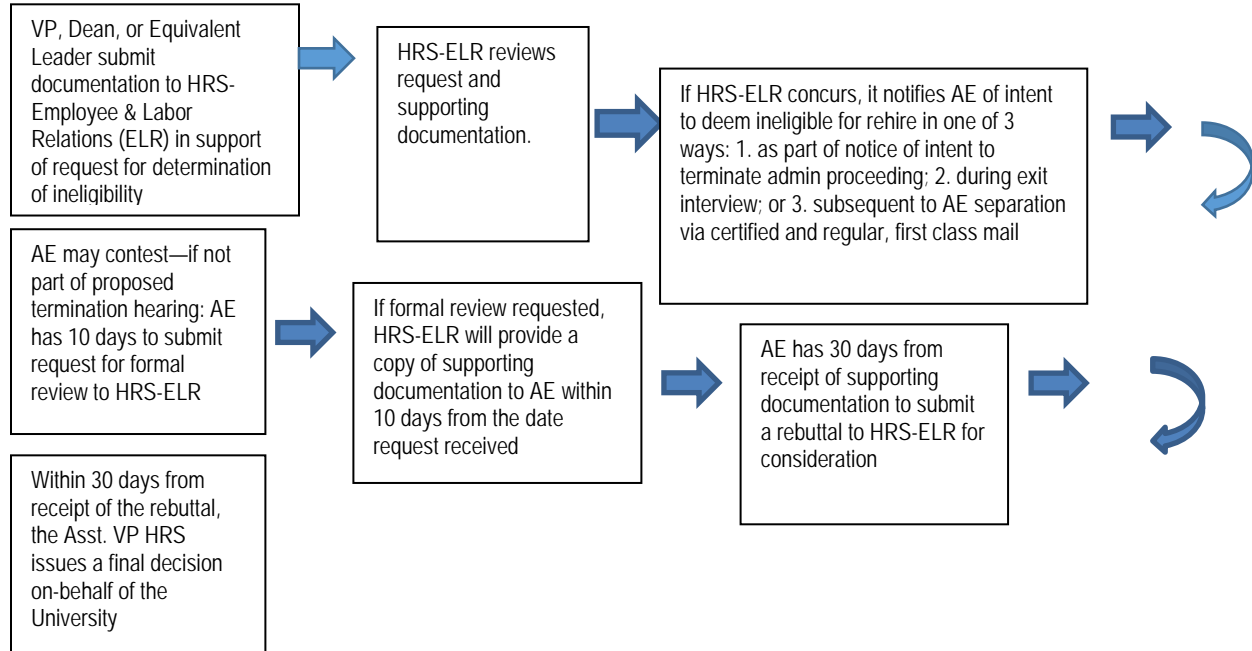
VP, Dean, or Equivalent Leader submit documentation to HRS-Employee & Labor Relations (ELR) in support of request for determination of ineligibility

HRS-ELR reviews request and supporting documentation.

If HRS-ELR concurs, it notifies AE of intent to deem ineligible for rehire in one of 3 ways: 1. as part of notice of intent to terminate admin proceeding; 2. during exit interview; or 3. subsequent to AE separation via certified and regular, first class mail

AE may contest—if not part of proposed termination hearing: AE has 10 days to submit request for formal review to HRS-ELR

If formal review requested, HRS-ELR will provide a copy of supporting documentation to AE within 10 days from the date request received

AE has 30 days from receipt of supporting documentation to submit a rebuttal to HRS-ELR for consideration

Within 30 days from receipt of the rebuttal, the Asst. VP HRS issues a final decision on-behalf of the University